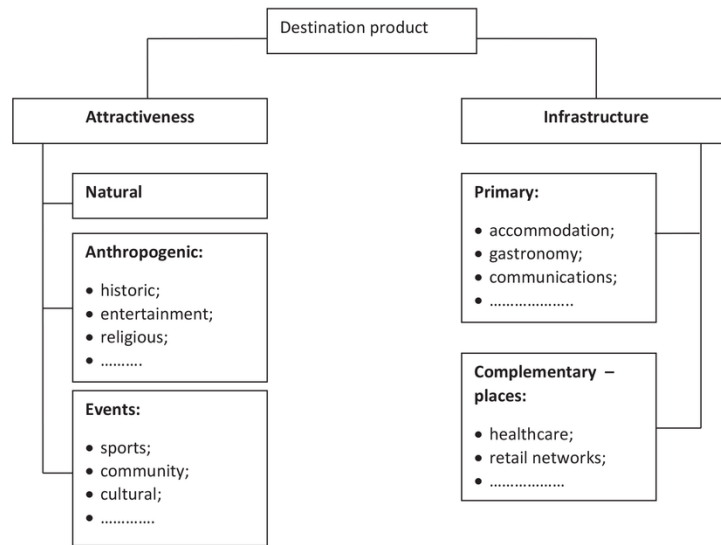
Destination product

Attractiveness

Natural

Anthropogenic:

- historic;
- entertainment;
- religious;
- ……….

Events:

- sports;
- community;
- cultural;
- ………….

Infrastructure

Primary:

- accommodation;
- gastronomy;
- communications;
- ………………..

Complementary – places:

- healthcare;
- retail networks;
- ………………